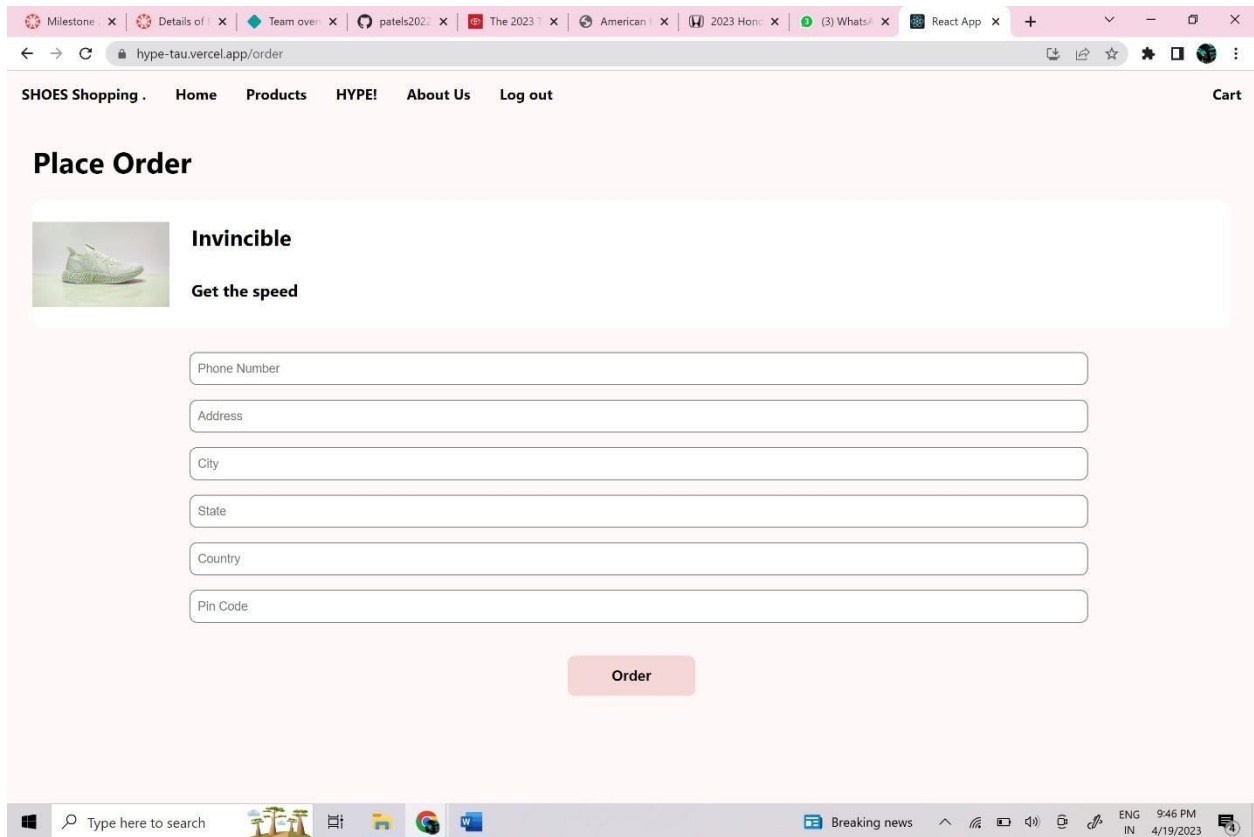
Milestone | Details of | Team over | patels2022 | The 2023 | American | 2023 Hond | (3) WhatsA | React App

hype-tau.vercel.app/order

SHOES Shopping . Home Products HYPE! About Us Log out Cart

Place Order

Invincible

Get the speed

Phone Number

Address

City

State

Country

Pin Code

Order

Type here to search

Breaking news

ENG IN 9:46 PM 4/19/2023

4